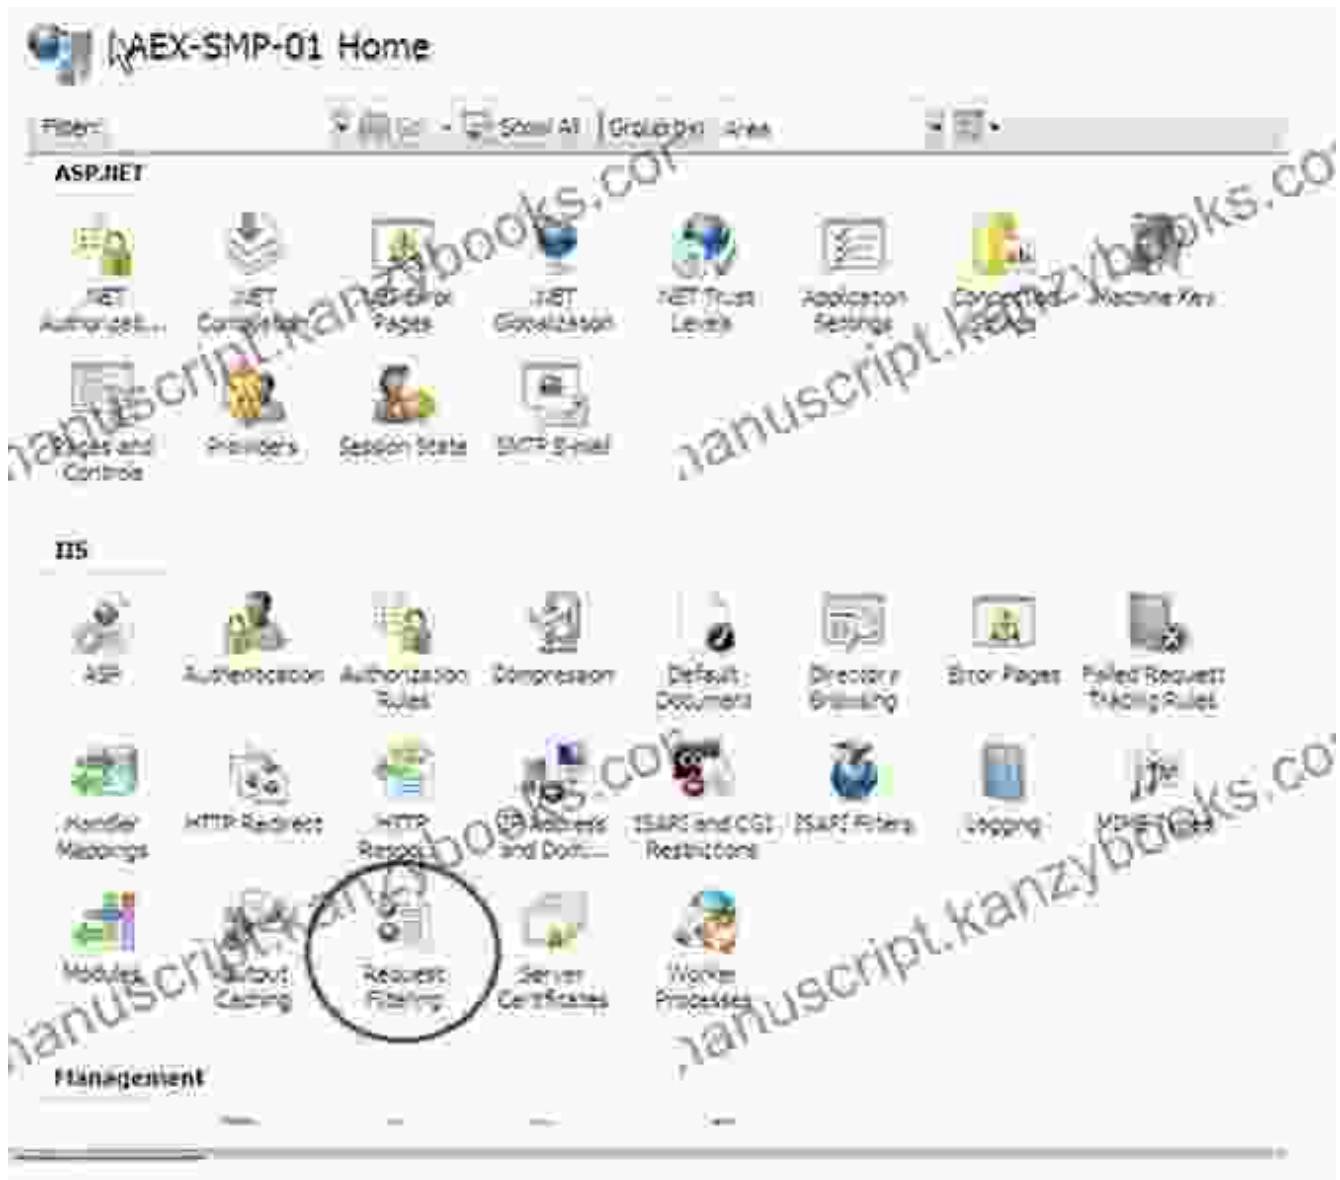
AEX-SMP-01 Home

Filter: Show All | Group by: Area

ASP.NET

.NET Authorizati... .NET Compilation .NET Error Pages .NET Globalization .NET Trust Levels Application Settings Connection Strings Machine Key

Pages and Controls Providers Session State SMTP E-mail

IIS

ASP Authentication Authorization Rules Compression Default Document Directory Browsing Error Pages Failed Request Tracing Rules

Handler Mappings HTTP Redirect HTTP Respo... IP Address and Doma... ISAPI and CGI Restrictions ISAPI Filters Logging MIME Types

Modules Output Caching Request Filtering Server Certificates Worker Processes

Management

manuscript.kanzybooks.com
manuscript.kanzybooks.com
manuscript.kanzybooks.com
manuscript.kanzybooks.com